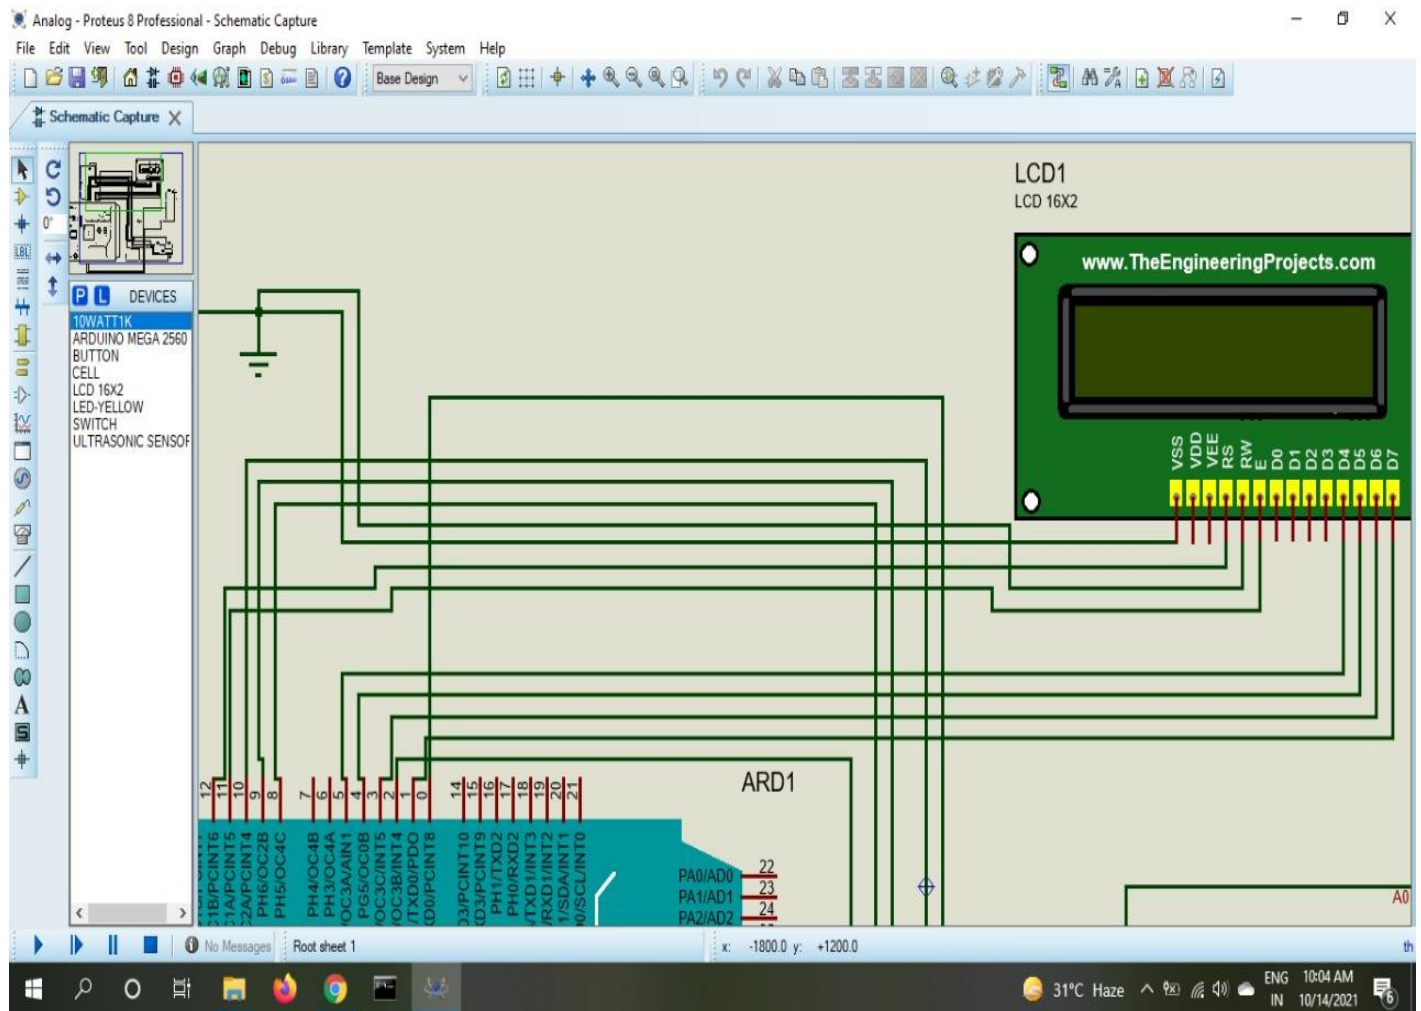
Analog - Proteus 8 Professional - Schematic Capture

File Edit View Tool Design Graph Debug Library Template System Help

Base Design

Schematic Capture

0°

P L DEVICES

10WATT1K
ARDUINO MEGA 2560
BUTTON
CELL
LCD 16X2
LED-YELLOW
SWITCH
ULTRASONIC SENSOF

LCD1
LCD 16X2

www.TheEngineeringProjects.com

VSS VDD VEE RS RW E D0 D1 D2 D3 D4 D5 D6 D7

ARD1

12 11 10 9 8 7 6 5 4 3 2 1 0 14 15 16 17 18 19 20 21

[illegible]PCINT6 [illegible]1B/PCINT5 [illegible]1A/PCINT4 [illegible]2A/PCINT4 PH6/OC2B PH5/OC4C PH4/OC4B PH3/OC4A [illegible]OC3A/AIN1 PG5/OC0B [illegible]OC3C/INT5 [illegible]OC3B/INT4 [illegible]TXD0/PDO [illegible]D0/PCINT8 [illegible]3/PCINT10 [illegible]D3/PCINT9 PH1/TXD2 PH0/RXD2 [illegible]TXD1/INT3 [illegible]RXD1/INT2 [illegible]1/SDA/INT1 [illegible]0/SCL/INT0

PA0/AD0 22
PA1/AD1 23
PA2/AD2 24

A0

No Messages Root sheet 1 x: -1800.0 y: +1200.0 th

31°C Haze ENG IN 10:04 AM 10/14/2021 6